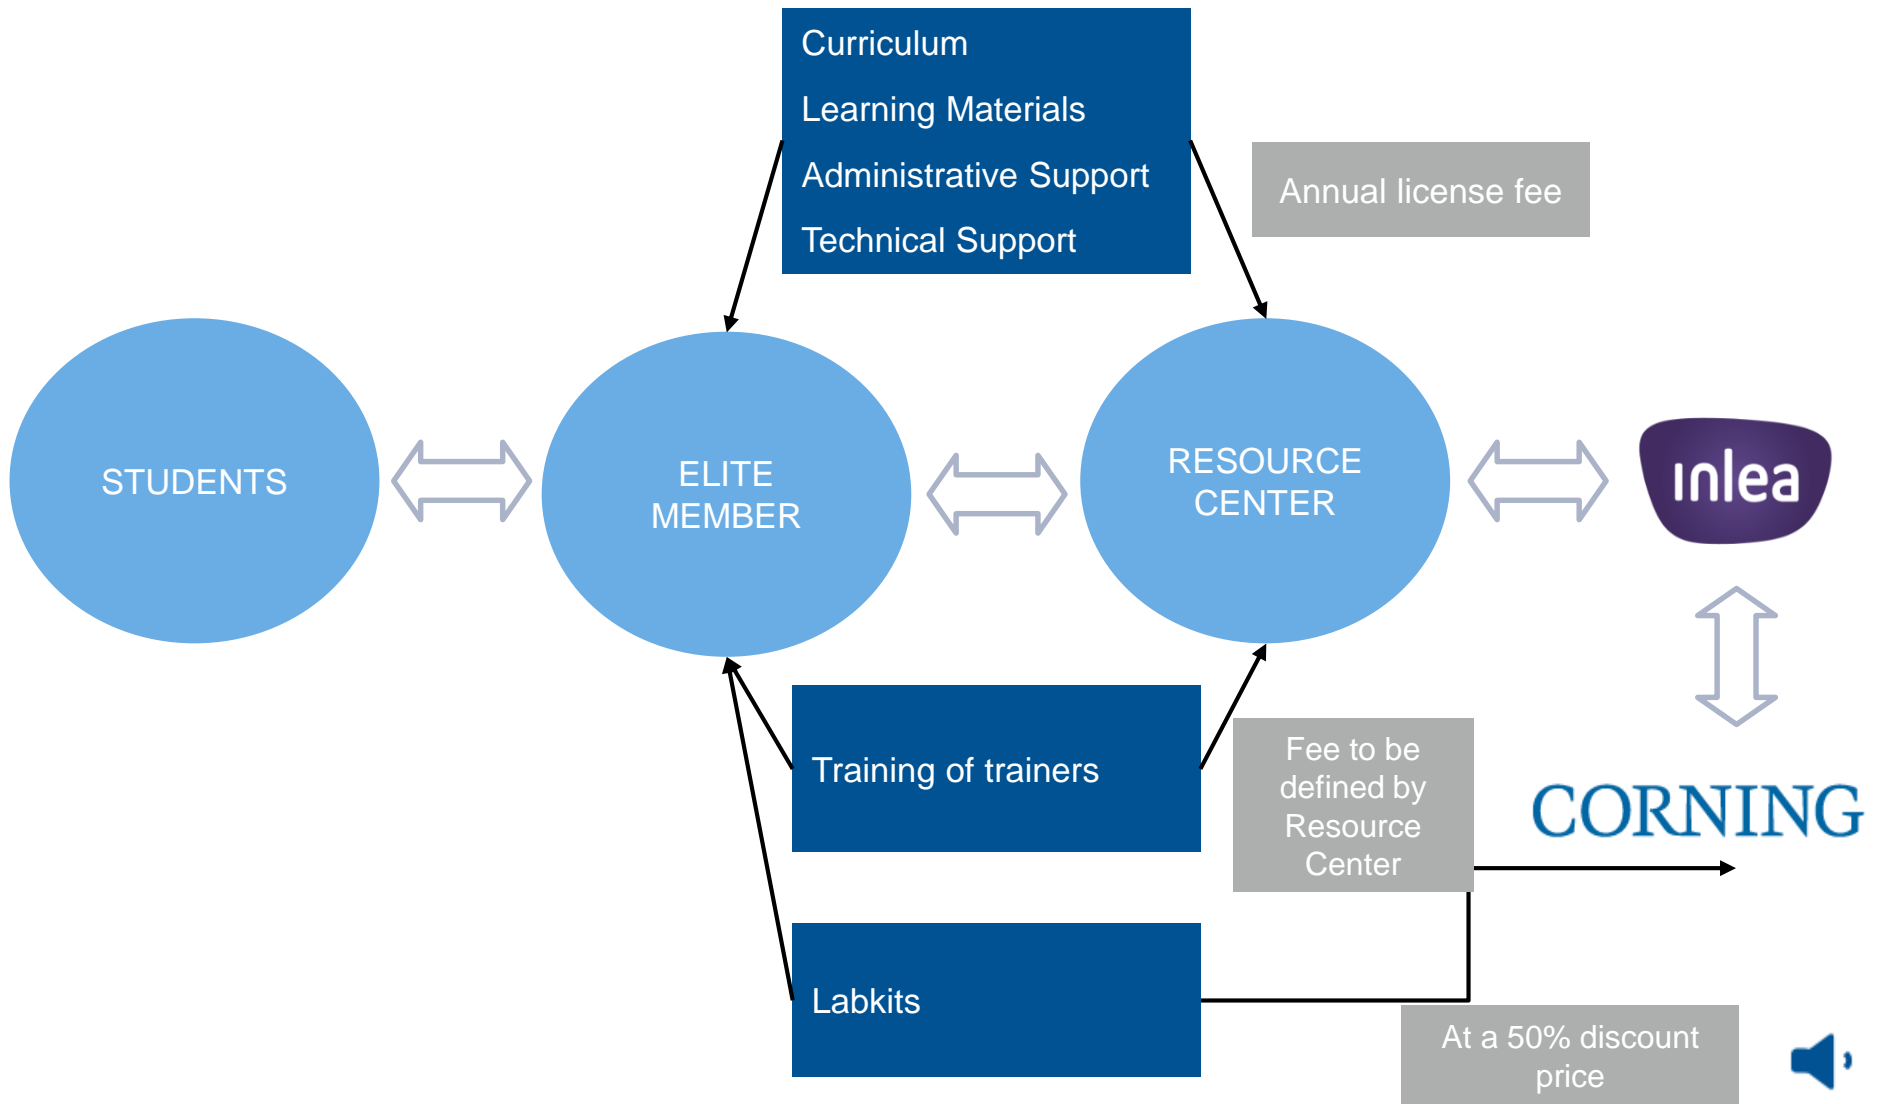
Curriculum

Learning Materials

Administrative Support

Technical Support

Annual license fee

STUDENTS

ELITE MEMBER

RESOURCE CENTER

inlea

CORNING

Training of trainers

Fee to be defined by Resource Center

Labkits

At a 50% discount price